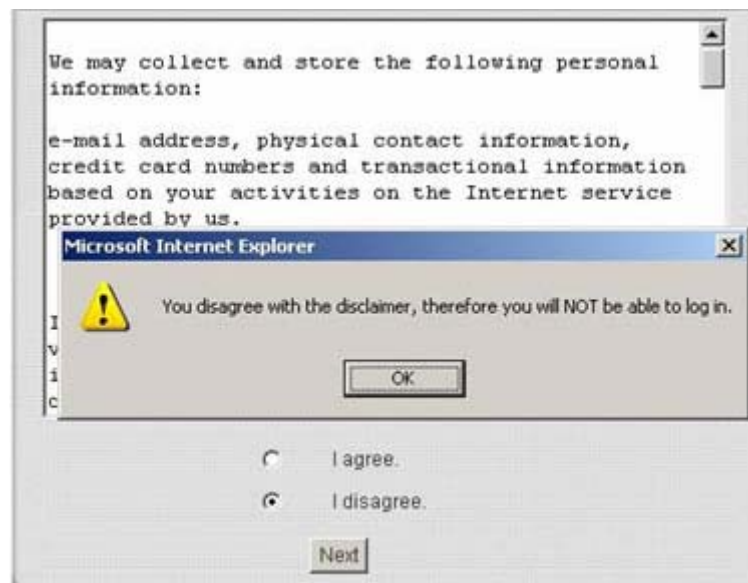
We may collect and store the following personal information:

e-mail address, physical contact information, credit card numbers and transactional information based on your activities on the Internet service provided by us.

Microsoft Internet Explorer

You disagree with the disclaimer, therefore you will NOT be able to log in.

OK

I
v
i
c

I agree.

I disagree.

Next